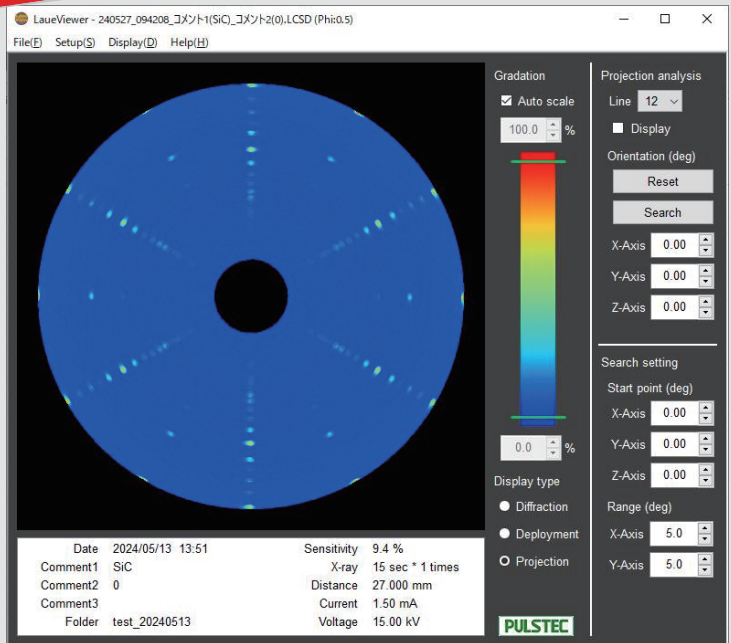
LaueViewer - 240527_094208_コメント1(SiC)_コメント2(0).LCSD (Phi:0.5)

File(F) Setup(S) Display(D) Help(H)

Gradation
Auto scale
100.0 %

0.0 %

Display type
Diffraction
Deployment
Projection

Projection analysis
Line 12
Display
Orientation (deg)
Reset
Search
X-Axis 0.00
Y-Axis 0.00
Z-Axis 0.00

Search setting
Start point (deg)
X-Axis 0.00
Y-Axis 0.00
Z-Axis 0.00
Range (deg)
X-Axis 5.0
Y-Axis 5.0

| | | | |
|---|---|---|---|
| Date | 2024/05/13 13:51 | Sensitivity | 9.4 % |
| Comment1 | SiC | X-ray | 15 sec * 1 times |
| Comment2 | 0 | Distance | 27.000 mm |
| Comment3 | | Current | 1.50 mA |
| Folder | test_20240513 | Voltage | 15.00 kV |

PULSTEC